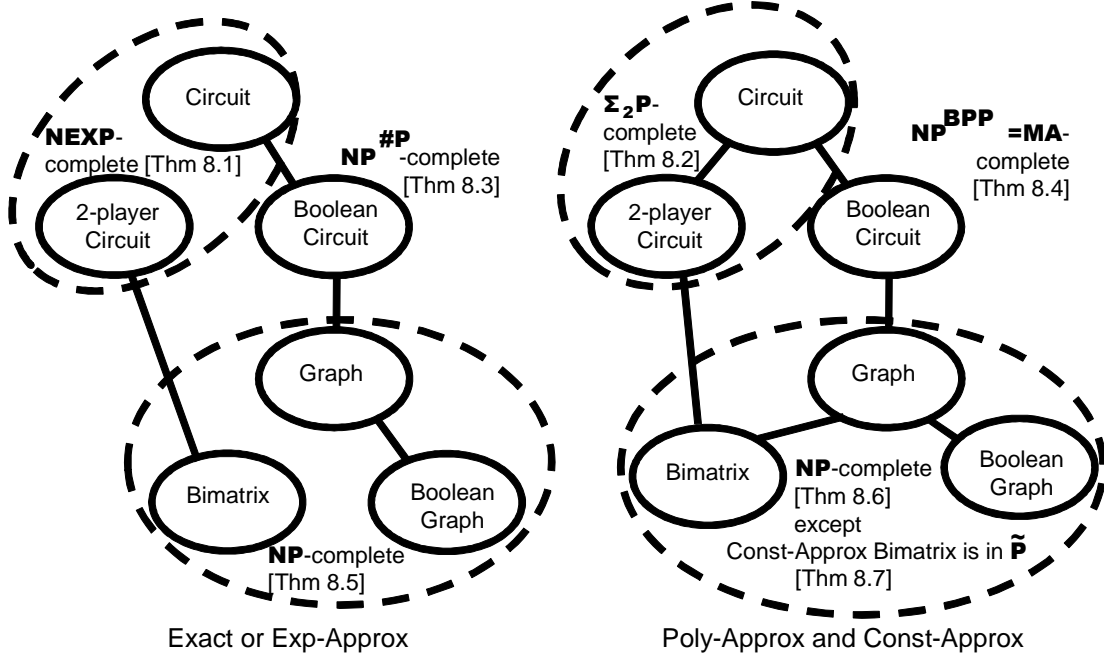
Circuit

NEXP-complete [Thm 8.1]

$NP^{\#P}$-complete [Thm 8.3]

2-player Circuit

Boolean Circuit

Graph

Bimatrix

Boolean Graph

NP-complete [Thm 8.5]

Exact or Exp-Approx

Circuit

$\Sigma_2 P$-complete [Thm 8.2]

$NP^{BPP}$ =MA-complete [Thm 8.4]

2-player Circuit

Boolean Circuit

Graph

Bimatrix

Boolean Graph

NP-complete [Thm 8.6] except Const-Approx Bimatrix is in $\tilde{P}$ [Thm 8.7]

Poly-Approx and Const-Approx